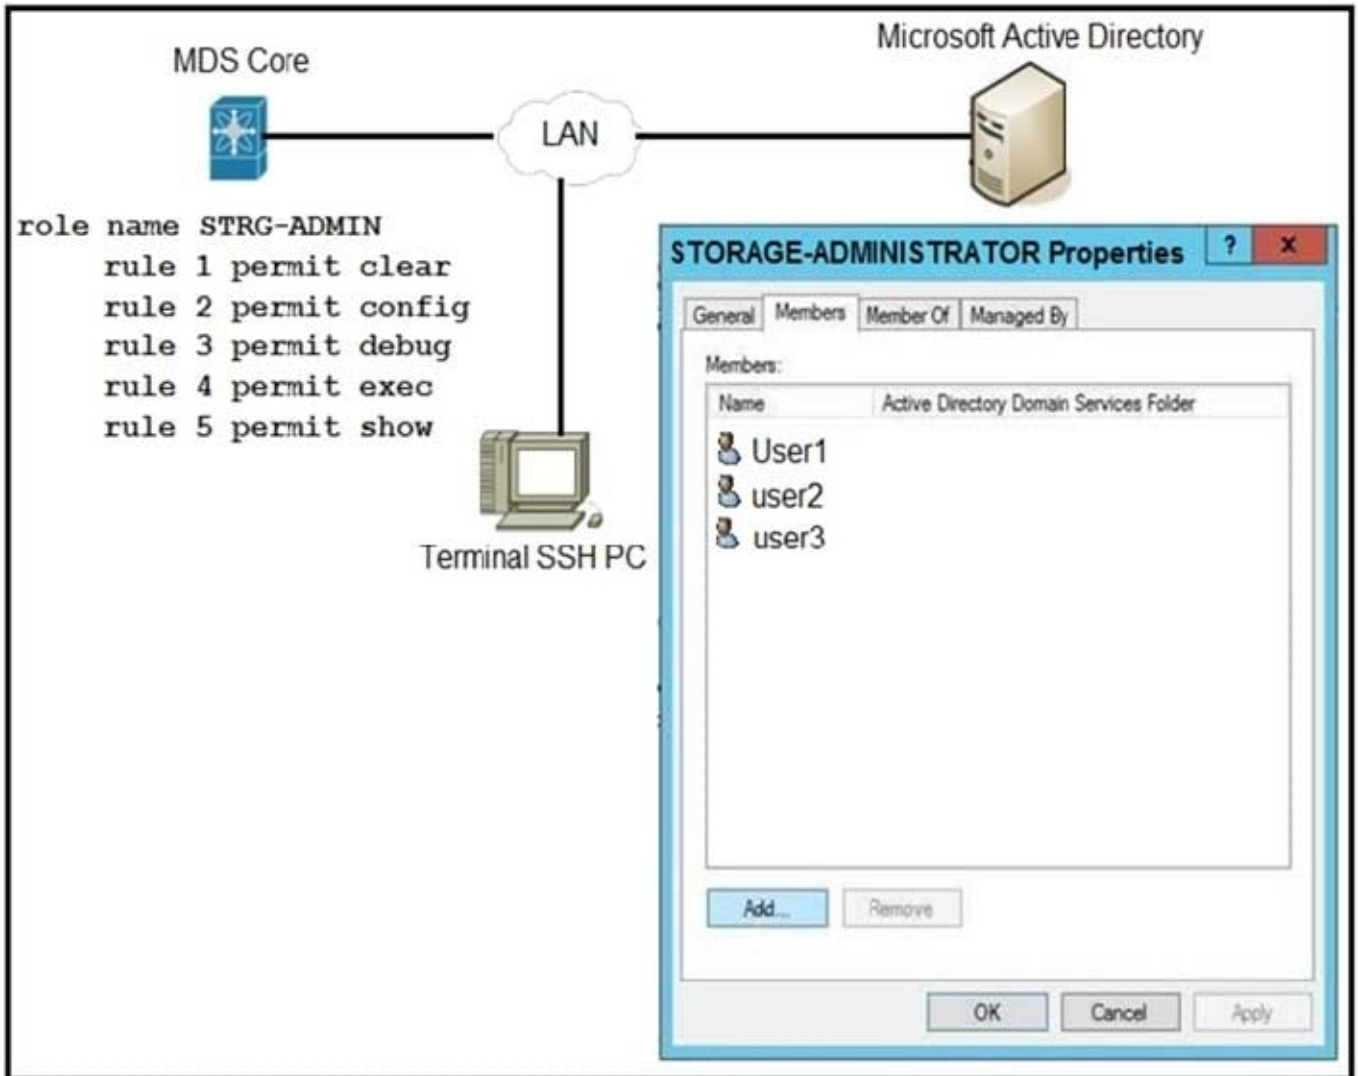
MDS Core

LAN

Microsoft Active Directory

role name STRG-ADMIN
rule 1 permit clear
rule 2 permit config
rule 3 permit debug
rule 4 permit exec
rule 5 permit show

Terminal SSH PC

STORAGE-ADMINISTRATOR Properties ? X

General | Members | Member Of | Managed By

Members:

| Name | Active Directory Domain Services Folder |
|---|---|
| User1 | |
| user2 | |
| user3 | |

Add... Remove

OK Cancel Apply